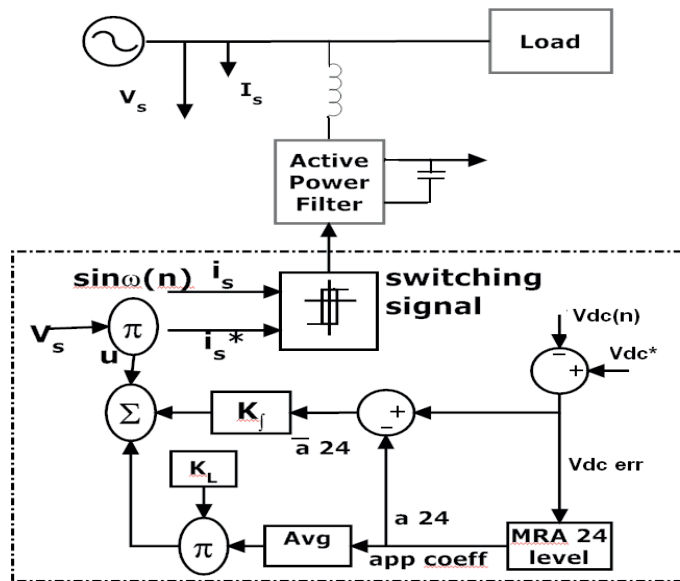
Load

$V_s$

$I_s$

Active Power Filter

sinω(n)

$i_s$

switching signal

$V_s$

π

u

$i_s^*$

Vdc(n)

Vdc*

−

+

Σ

$K_\int$

+

−

$\overline{a}$ 24

Vdc err

$K_L$

a 24

π

Avg

app coeff

MRA 24 level